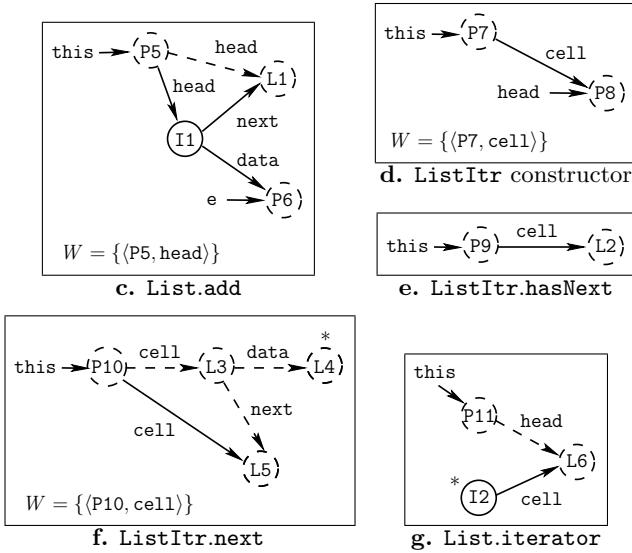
this P5 head head L1 I1 next data e P6

$W = \{\langle \texttt{P5}, \texttt{head} \rangle\}$

**c.** List.add

this P7 cell head P8

$W = \{\langle \texttt{P7}, \texttt{cell} \rangle\}$

**d.** ListItr constructor

this P9 cell L2

**e.** ListItr.hasNext

this P10 cell L3 data * L4 next cell L5

$W = \{\langle \texttt{P10}, \texttt{cell} \rangle\}$

**f.** ListItr.next

this P11 head L6 * I2 cell

**g.** List.iterator